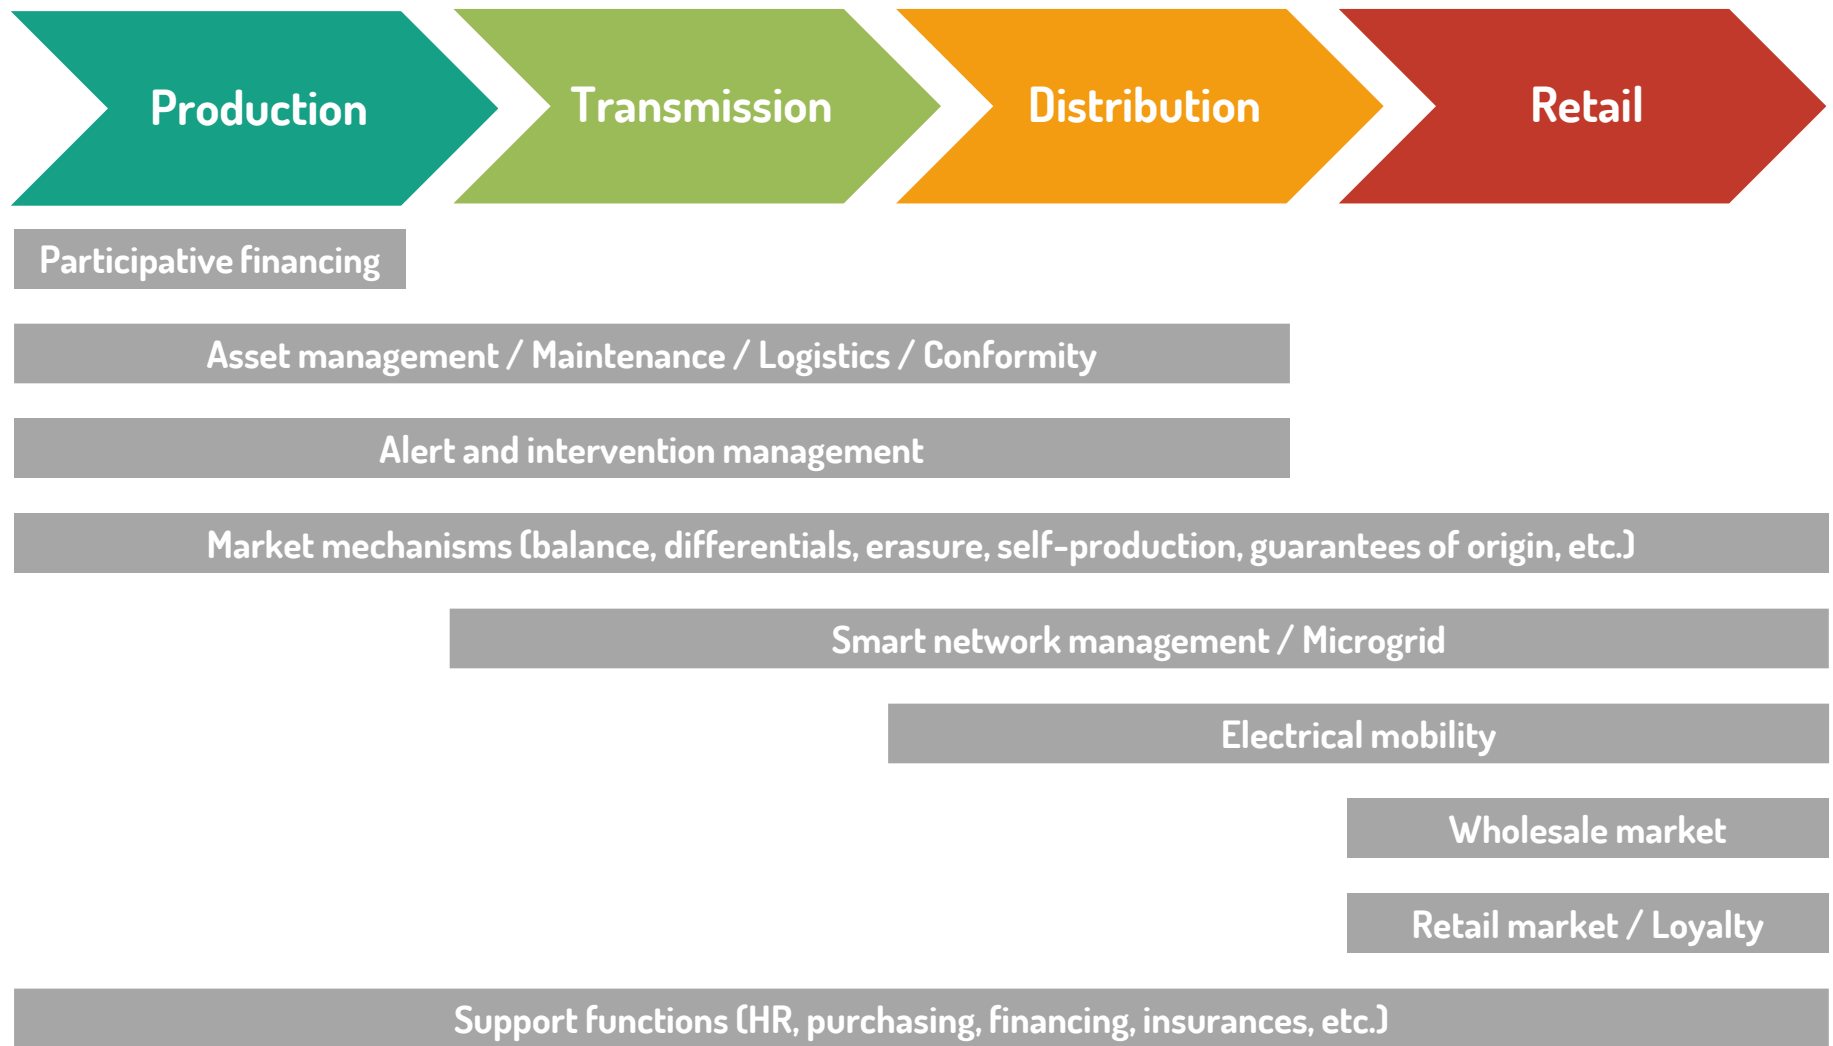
Production

Transmission

Distribution

Retail

Participative financing

Asset management / Maintenance / Logistics / Conformity

Alert and intervention management

Market mechanisms (balance, differentials, erasure, self-production, guarantees of origin, etc.)

Smart network management / Microgrid

Electrical mobility

Wholesale market

Retail market / Loyalty

Support functions (HR, purchasing, financing, insurances, etc.)